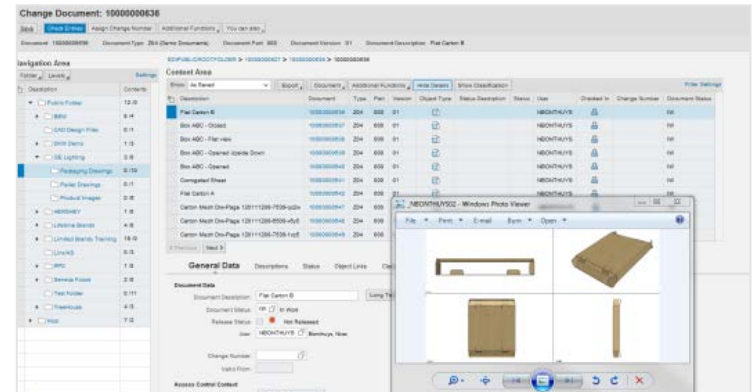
Change Document: 10000000636

Save | Check Entries | Assign Change Number | Additional Functions | You can also

Document 10000000636 Document Type ZKA (Demo Documents) Document Part 000 Document Version 01 Document Description Flat Carton B

Navigation Area

Folder | Levels | Settings

| Description | Contents |
|---|---|
| Public Folder | 12.0 |
| BRW | 8/4 |
| CAD Design Files | 0/1 |
| BRW Demo | 1/3 |
| GE Lighting | 3/8 |
| Packaging Drawings | 0/10 |
| Pallet Drawings | 0/1 |
| Product Images | 0/8 |
| HERSHEY | 1/8 |
| Lifetime Brands | 4/8 |
| Limited Brands Training | 18/0 |
| LinkXS | 0/3 |
| PPG | 1/8 |
| Service Folder | 2/8 |
| Test Folder | 0/11 |
| Treehouse | 4/8 |
| Pilot | 7/0 |

Content Area

Show: As Saved | Export | Document | Additional Functions | Hide Details | Show Classification | Filter Settings

| Description | Document | Type | Part | Version | Object Type | Status Description | Status | User | Checked In | Change Number | Document Status |
|---|---|---|---|---|---|---|---|---|---|---|---|
| Flat Carton B | 10000000636 | ZKA | 000 | 01 | | | | NBONTHUYS | | | IW |
| Box ABC - Closed | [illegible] | ZKA | 000 | 01 | | | | NBONTHUYS | | | IW |
| Box ABC - Flat view | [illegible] | ZKA | 000 | 01 | | | | NBONTHUYS | | | IW |
| Box ABC - Opened Upside Down | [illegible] | ZKA | 000 | 01 | | | | NBONTHUYS | | | IW |
| Box ABC - Opened | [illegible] | ZKA | 000 | 01 | | | | NBONTHUYS | | | IW |
| Corrugated Sheet | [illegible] | ZKA | 000 | 01 | | | | NBONTHUYS | | | IW |
| Flat Carton A | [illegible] | ZKA | 000 | 01 | | | | NBONTHUYS | | | IW |
| Carton Mesh One-Page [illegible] | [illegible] | ZKA | 000 | | | | | | | | |
| Carton Mesh One-Page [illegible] | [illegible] | ZKA | 000 | | | | | | | | |
| Carton Mesh One-Page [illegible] | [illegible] | ZKA | 000 | | | | | | | | |

Previous | Next

General Data | Descriptions | Status | Object Links | Cla

Document Data

Document Description: Flat Carton B | Long Te

Document Status: IW In Work

Release Status: Not Released

User: NBONTHUYS Bonthuys, Nico

Change Number:

Valid From:

Access Control Context

NBONTHUYS02 - Windows Photo Viewer

File | Print | E-mail | Burn | Open